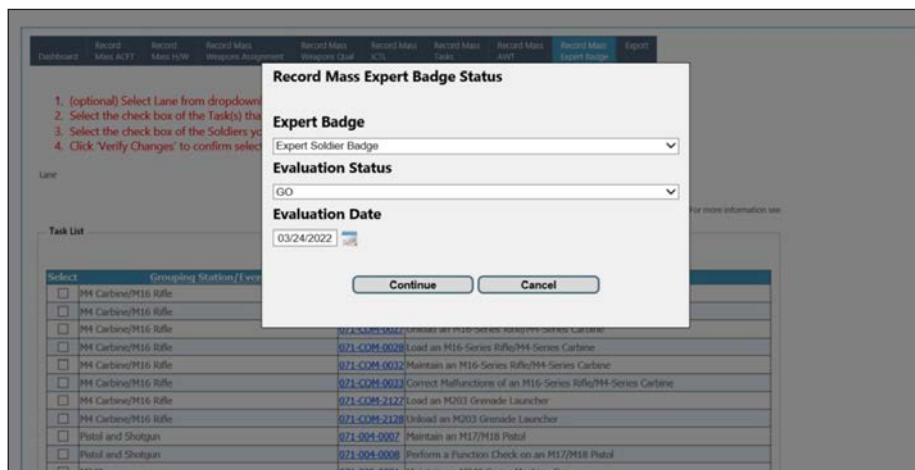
Dashboard | Record Mass ACFT | Record Mass H/W | Record Mass Weapons Assignment | Record Mass Weapons Qual | Record Mass ICTL | Record Mass Tasks | Record Mass AWT | Record Mass Expert Badge | Export

1. (optional) Select Lane from dropdown
2. Select the check box of the Task(s) tha
3. Select the check box of the Soldiers yo
4. Click 'Verify Changes' to confirm selec

Lane

For more information see

Task List

Record Mass Expert Badge Status

Expert Badge

Expert Soldier Badge

Evaluation Status

GO

Evaluation Date

03/24/2022

Continue Cancel

| Select | Grouping Station/Event | |
|---|---|---|
| ☐ | M4 Carbine/M16 Rifle | |
| ☐ | M4 Carbine/M16 Rifle | |
| ☐ | M4 Carbine/M16 Rifle | 071-COM-0027 Unload an M16-Series Rifle/M4-Series Carbine |
| ☐ | M4 Carbine/M16 Rifle | 071-COM-0028 Load an M16-Series Rifle/M4-Series Carbine |
| ☐ | M4 Carbine/M16 Rifle | 071-COM-0032 Maintain an M16-Series Rifle/M4-Series Carbine |
| ☐ | M4 Carbine/M16 Rifle | 071-COM-0033 Correct Malfunctions of an M16-Series Rifle/M4-Series Carbine |
| ☐ | M4 Carbine/M16 Rifle | 071-COM-2127 Load an M203 Grenade Launcher |
| ☐ | M4 Carbine/M16 Rifle | 071-COM-2128 Unload an M203 Grenade Launcher |
| ☐ | Pistol and Shotgun | 071-004-0007 Maintain an M17/M18 Pistol |
| ☐ | Pistol and Shotgun | 071-004-0008 Perform a Function Check on an M17/M18 Pistol |